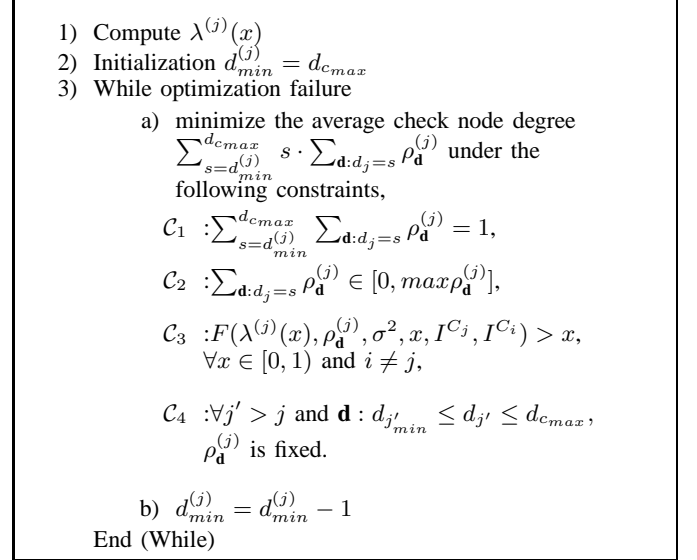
1) Compute $\lambda^{(j)}(x)$
2) Initialization $d_{min}^{(j)} = d_{c_{max}}$
3) While optimization failure

a) minimize the average check node degree $\sum_{s=d_{min}^{(j)}}^{d_{c_{max}}} s \cdot \sum_{\mathbf{d}:d_j=s} \rho_{\mathbf{d}}^{(j)}$ under the following constraints,

$\mathcal{C}_1$ $:\sum_{s=d_{min}^{(j)}}^{d_{c_{max}}} \sum_{\mathbf{d}:d_j=s} \rho_{\mathbf{d}}^{(j)} = 1,$

$\mathcal{C}_2$ $:\sum_{\mathbf{d}:d_j=s} \rho_{\mathbf{d}}^{(j)} \in [0, max\rho_{\mathbf{d}}^{(j)}],$

$\mathcal{C}_3$ $:F(\lambda^{(j)}(x), \rho_{\mathbf{d}}^{(j)}, \sigma^2, x, I^{C_j}, I^{C_i}) > x,$ $\forall x \in [0,1)$ and $i \neq j,$

$\mathcal{C}_4$ $:\forall j' > j$ and $\mathbf{d} : d_{j'_{min}} \leq d_{j'} \leq d_{c_{max}},$ $\rho_{\mathbf{d}}^{(j)}$ is fixed.

b) $d_{min}^{(j)} = d_{min}^{(j)} - 1$

End (While)